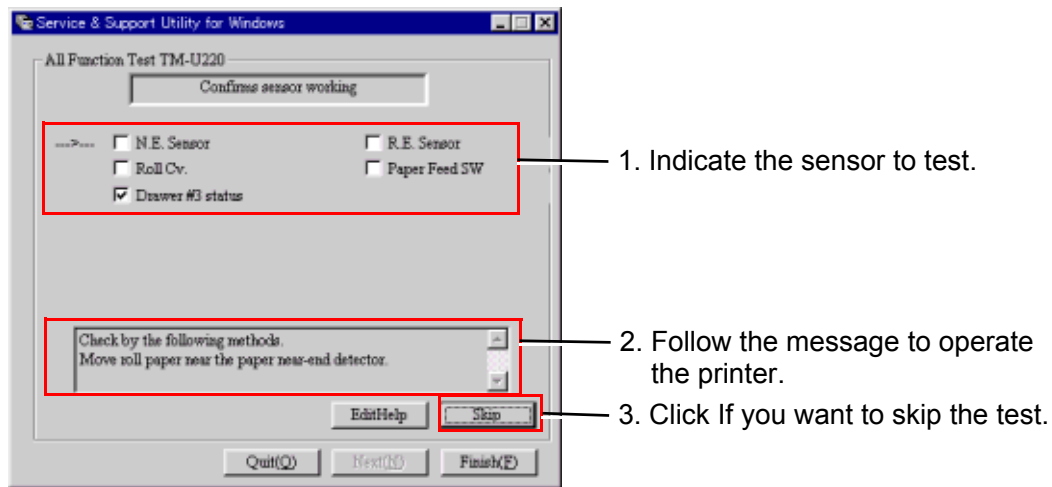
Service & Support Utility for Windows

All Function Test TM-U220

Confirms sensor working

--->--- N.E. Sensor
R.E. Sensor
Roll Cv.
Paper Feed SW
Drawer #3 status

Check by the following methods.
Move roll paper near the paper near-end detector.

EditHelp
Skip

Quit(Q)
Next(N)
Finish(F)

1. Indicate the sensor to test.

2. Follow the message to operate the printer.

3. Click If you want to skip the test.